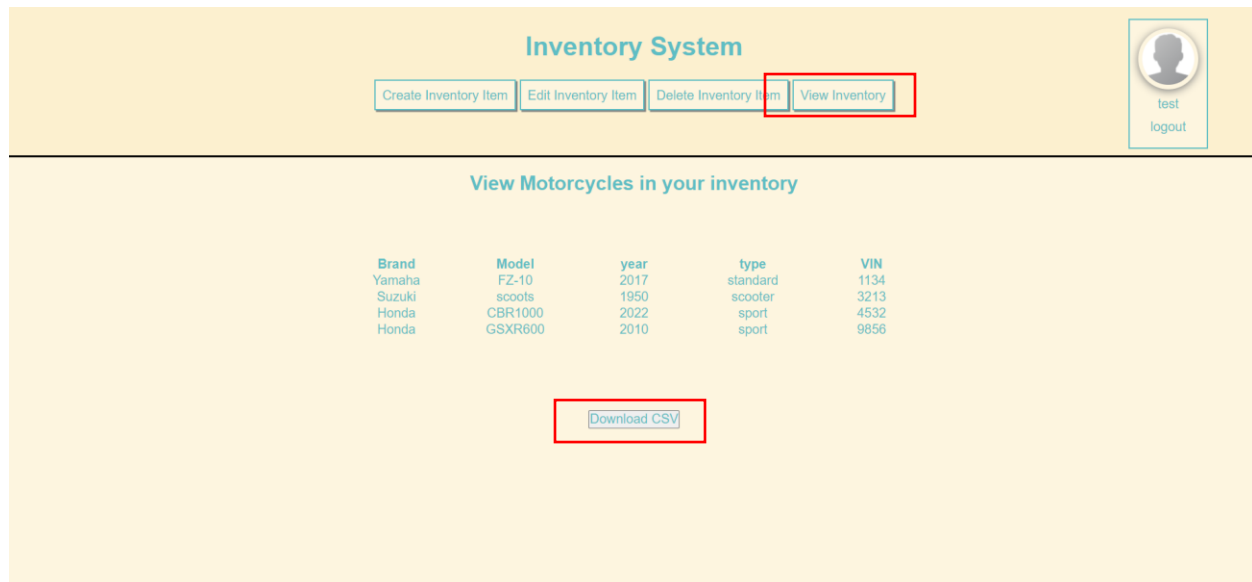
Inventory System

Create Inventory Item | Edit Inventory Item | Delete Inventory Item | View Inventory

test
logout

View Motorcycles in your inventory

| Brand | Model | year | type | VIN |
|---|---|---|---|---|
| Yamaha | FZ-10 | 2017 | standard | 1134 |
| Suzuki | scoots | 1950 | scooter | 3213 |
| Honda | CBR1000 | 2022 | sport | 4532 |
| Honda | GSXR600 | 2010 | sport | 9856 |

Download CSV